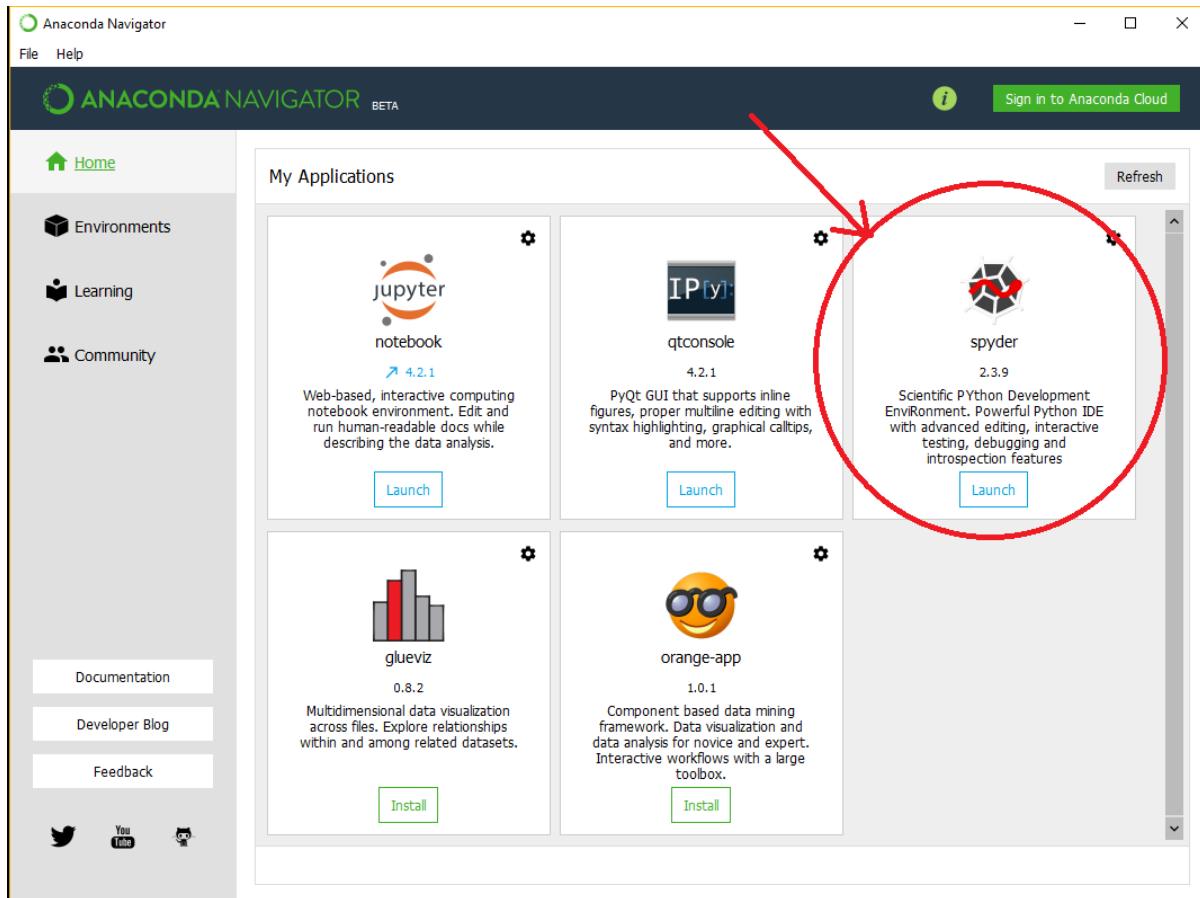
Anaconda Navigator

File Help

ANACONDA NAVIGATOR BETA

Sign in to Anaconda Cloud

Home

Environments

Learning

Community

My Applications

Refresh

jupyter

notebook

4.2.1

Web-based, interactive computing notebook environment. Edit and run human-readable docs while describing the data analysis.

Launch

IP[y]:

qtconsole

4.2.1

PyQt GUI that supports inline figures, proper multiline editing with syntax highlighting, graphical calltips, and more.

Launch

spyder

2.3.9

Scientific PYthon Development EnviRonment. Powerful Python IDE with advanced editing, interactive testing, debugging and introspection features

Launch

glueviz

0.8.2

Multidimensional data visualization across files. Explore relationships within and among related datasets.

Install

orange-app

1.0.1

Component based data mining framework. Data visualization and data analysis for novice and expert. Interactive workflows with a large toolbox.

Install

Documentation

Developer Blog

Feedback

You Tube